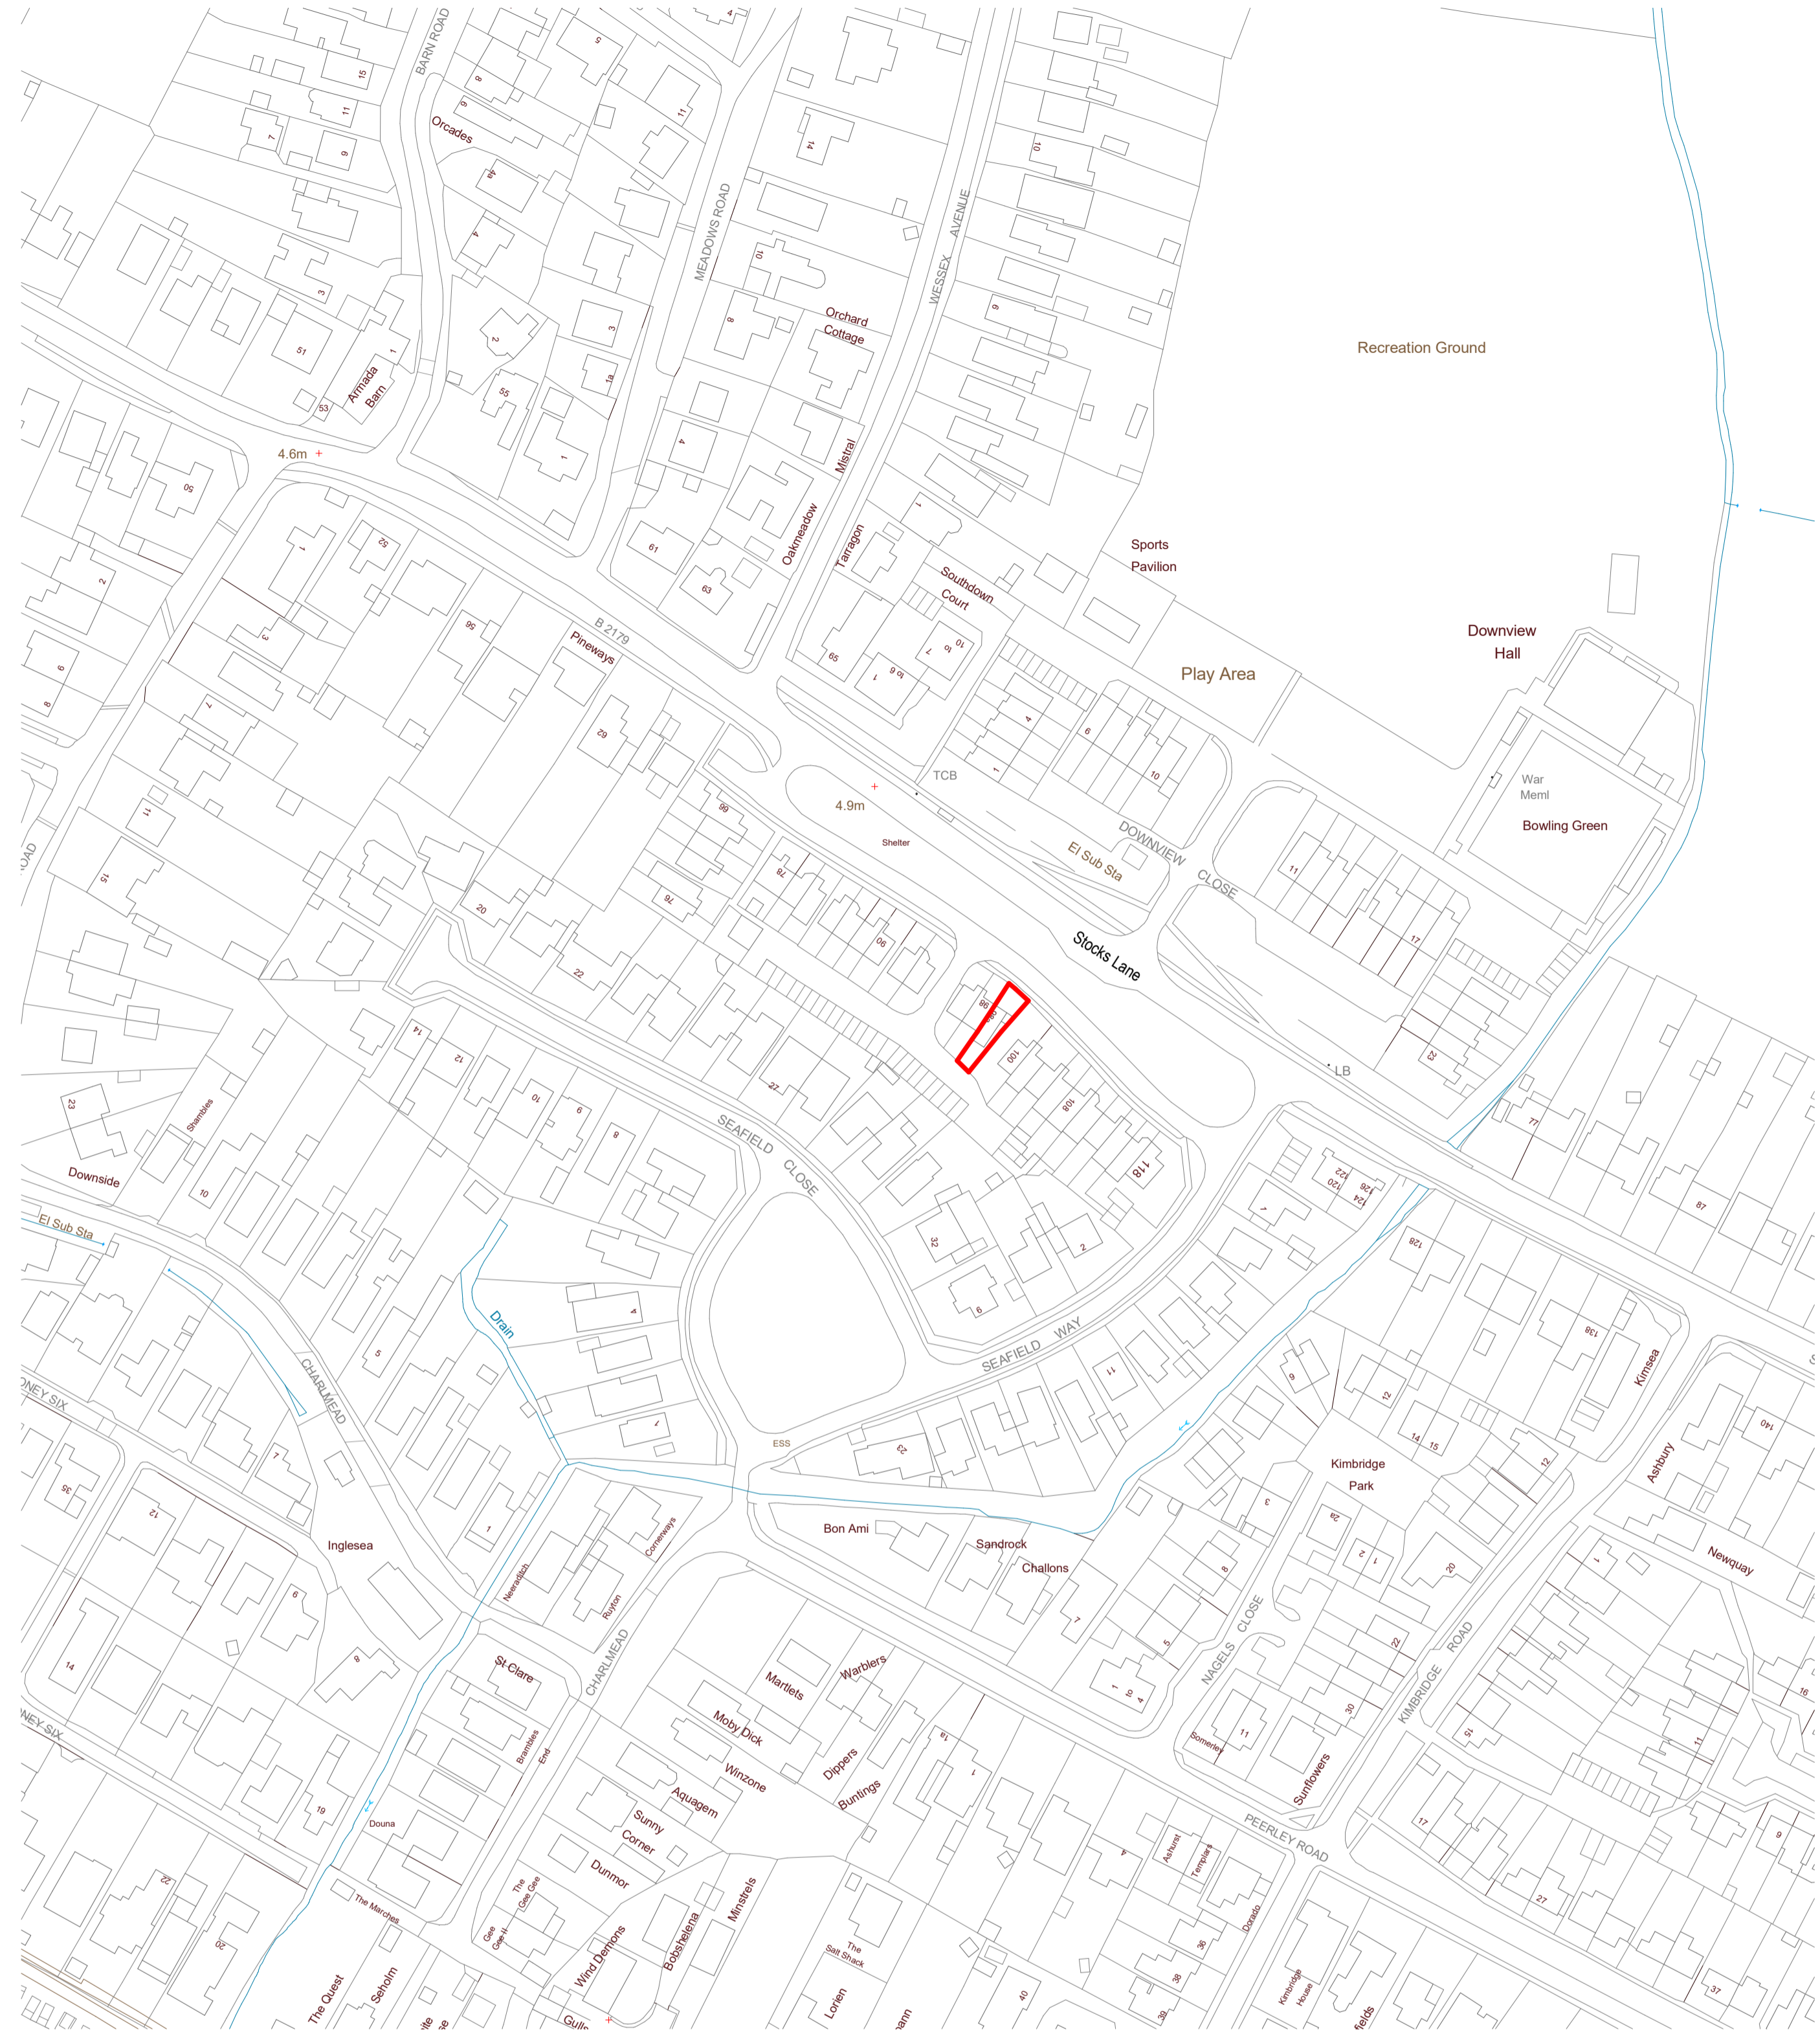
BARN ROAD
15
11
9
7
5
8
9
Orcades
11
4a
4
14
MEADOWS ROAD
WESSEX AVENUE
10
10
Orchard Cottage
9
8
Recreation Ground
3
2
3
1a
51
1
53
Armada Barn
55
1
4
Mistral
4.6m
50
61
63
Oakmeadow
Tarragon
1
Sports Pavilion
Southdown Court
1
52
2
B 2179
Pineways
95
3
65
7 to 10
1 to 6
Downview Hall
Play Area
6
8
29
4
1
6
10
TCB
War Meml
Bowling Green
4.9m
Shelter
DOWNVIEW CLOSE
El Sub Sta
96
11
78
11
15
76
20
22
90
Stocks Lane
17
ROAD
98
100
108
118
LB
14
12
10
9
8
27
SEAFIELD CLOSE
72
77
23
Shambles
10
Downside
El Sub Sta
32
2
6
1
122 120
126 124
128
87
Drain
4
5
1
CHARLMEAD
SEAFIELD WAY
11
138
Kimsea
12
14 15
ONEY SIX
35
12
7
Inglesea
ESS
23
Bon Ami
Sandrock
Challons
Kimbridge Park
12
140
Ashbury
Newquay
9
8
14
Nesscutch
Ryton
Cornerways
Martlets
Warblers
St Clare
CHARLMEAD
Moby Dick
Winzone
Dippers
Buntings
7
5
1 to 4
NAGELS CLOSE
8
2a
1 2
20
22
KIMBRIDGE ROAD
15
11
30
Somerley
11
Sunflowers
ONEY SIX
Brambles End
19
Douna
Aquagem
Sunny Corner
Dunmor
1a
1
4
Ashurst
Templars
PEERLEY ROAD
17
27
37
16
The Marches
The Quest
Seholm
The Gee Gee
Gee Gee II
Wind Demons
Bobshelena
Minstrels
The Salt Shack
Lorien
36
38
39
40
Dorado
Kimbridge House
fields
Gull
22
26